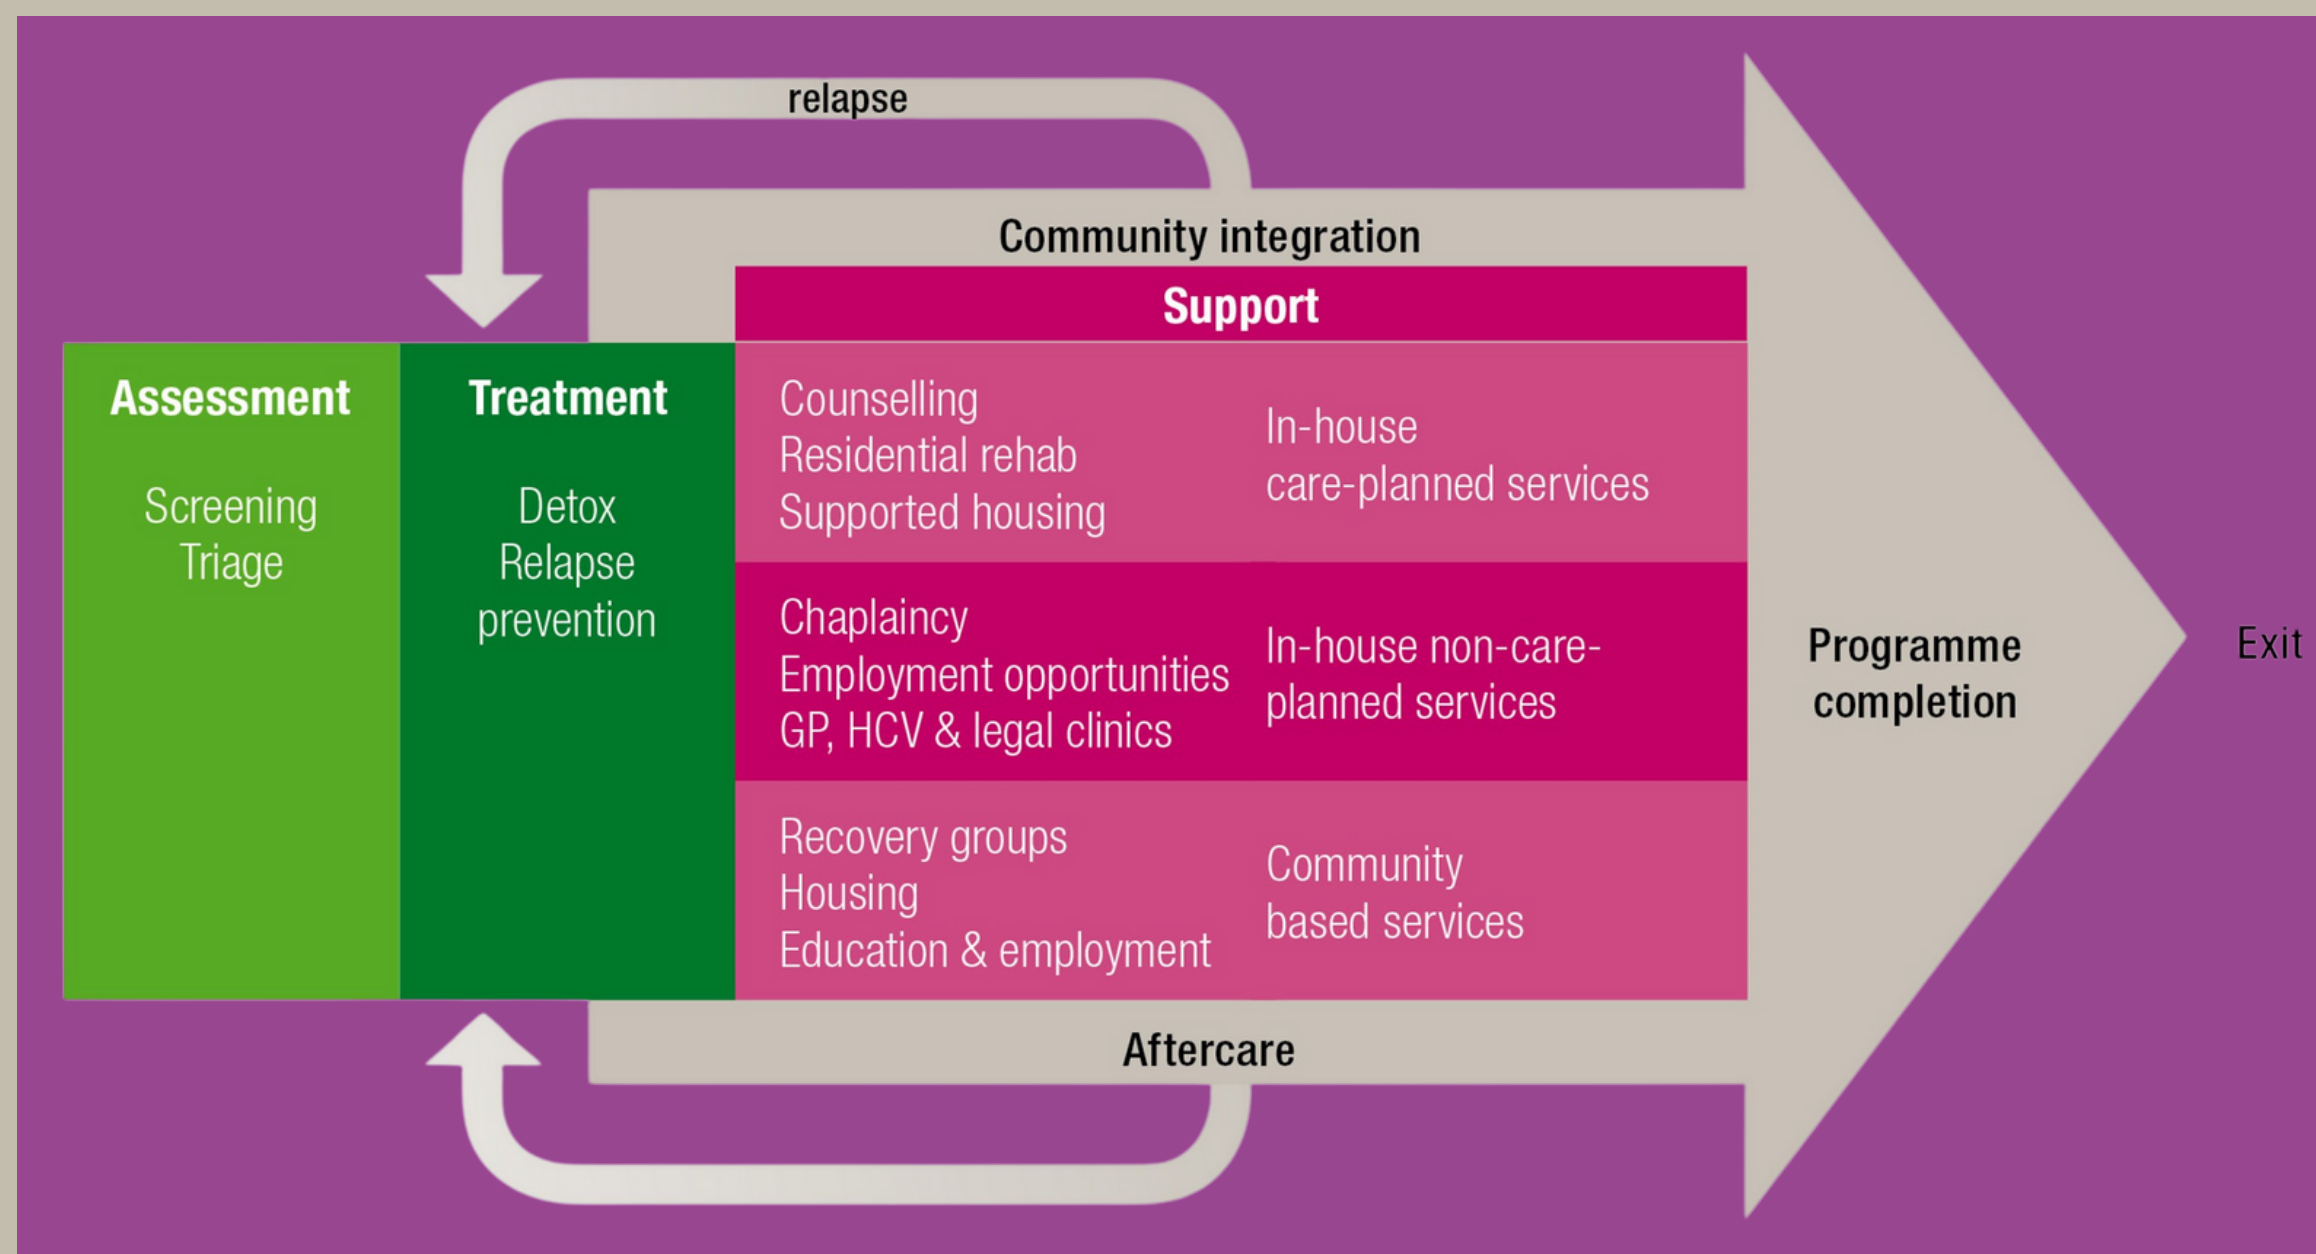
relapse

Community integration

Support

Assessment

Screening
Triage

Treatment

Detox
Relapse prevention

Counselling
Residential rehab
Supported housing

In-house care-planned services

Chaplaincy
Employment opportunities
GP, HCV & legal clinics

In-house non-care-planned services

Recovery groups
Housing
Education & employment

Community based services

Programme completion

Exit

Aftercare